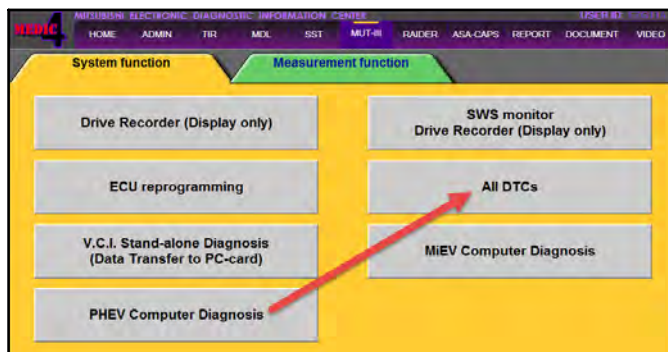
MEDIC MITSUBISHI ELECTRONIC DIAGNOSTIC INFORMATION CENTER USER ID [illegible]

HOME ADMIN TIR MDL SST MUT-III RAIDER ASA-CAPS REPORT DOCUMENT VIDEO

System function

Measurement function

Drive Recorder (Display only)

SWS monitor
Drive Recorder (Display only)

ECU reprogramming

All DTCs

V.C.I. Stand-alone Diagnosis
(Data Transfer to PC-card)

MiEV Computer Diagnosis

PHEV Computer Diagnosis